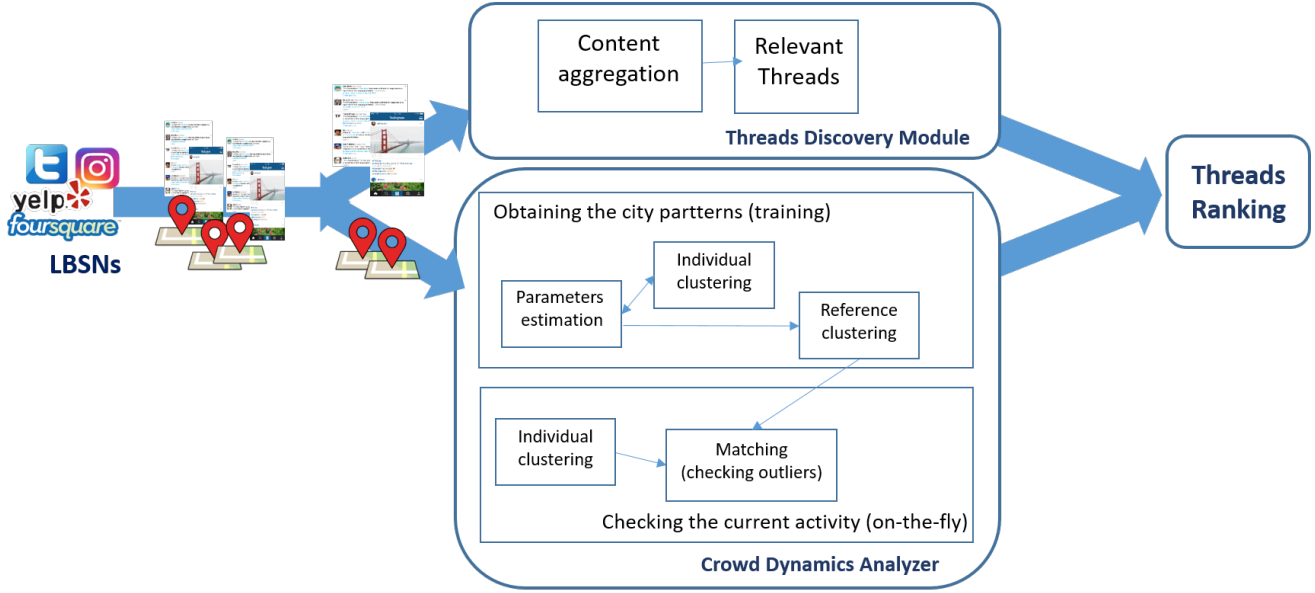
yelp
foursquare
LBSNs

Content aggregation

Relevant Threads

Threads Discovery Module

Threads Ranking

Obtaining the city partterns (training)

Individual clustering

Parameters estimation

Reference clustering

Individual clustering

Matching (checking outliers)

Checking the current activity (on-the-fly)

Crowd Dynamics Analyzer